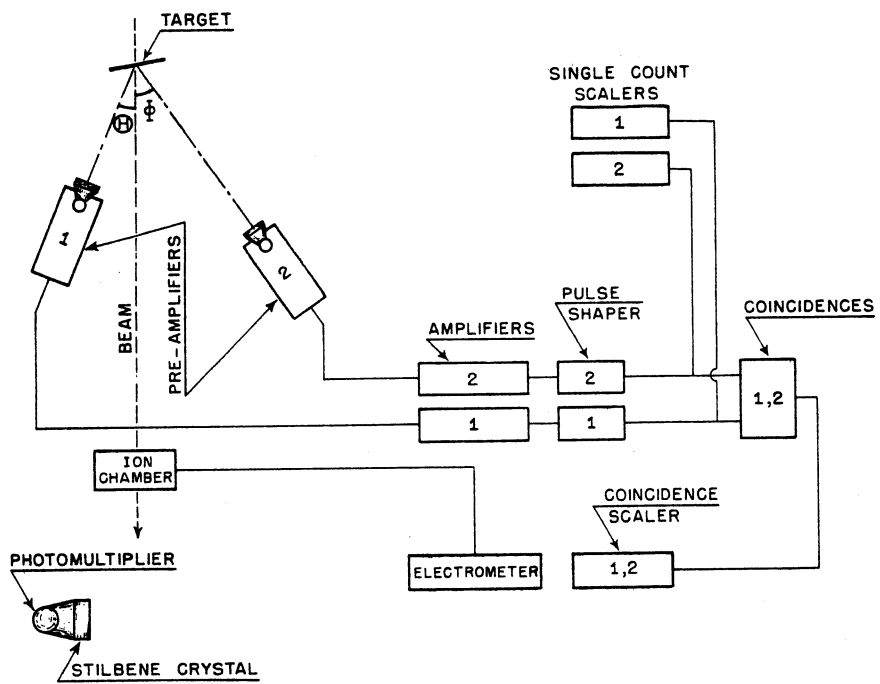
TARGET

$\Theta$ $\Phi$

SINGLE COUNT SCALERS

1

2

1

2

BEAM

PRE-AMPLIFIERS

PULSE SHAPER

AMPLIFIERS

COINCIDENCES

2

2

1,2

1

1

ION CHAMBER

COINCIDENCE SCALER

PHOTOMULTIPLIER

ELECTROMETER

1,2

STILBENE CRYSTAL